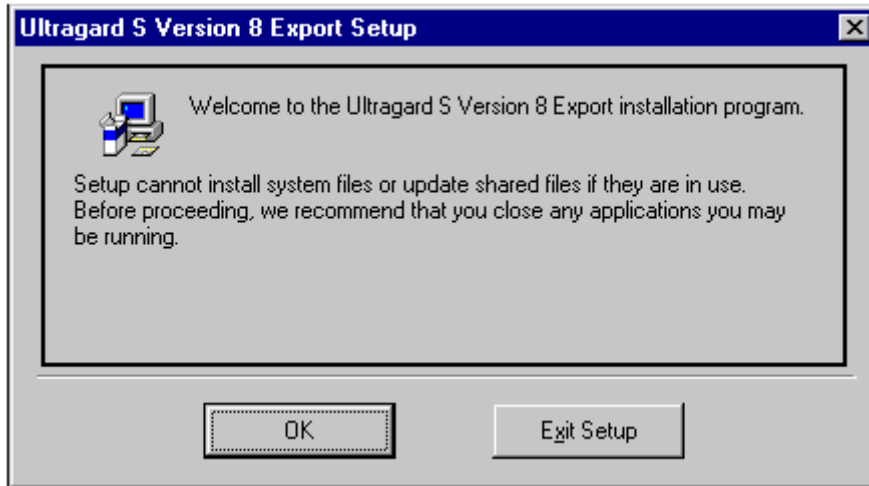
Ultragard S Version 8 Export Setup

Welcome to the Ultragard S Version 8 Export installation program.

Setup cannot install system files or update shared files if they are in use. Before proceeding, we recommend that you close any applications you may be running.

OK

Exit Setup